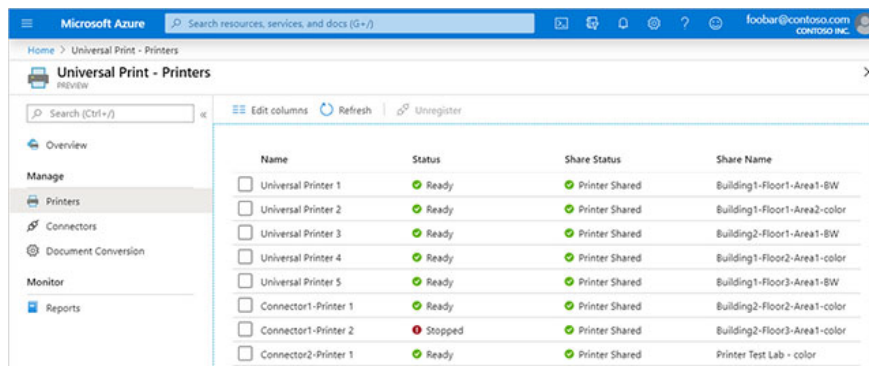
Microsoft Azure

Search resources, services, and docs (G+/)

foobar@contoso.com
CONTOSO INC.

Home > Universal Print - Printers

Universal Print - Printers
PREVIEW

Search (Ctrl+/)

«

Overview

Manage

Printers

Connectors

Document Conversion

Monitor

Reports

Edit columns | Refresh | Unregister

| | Name | Status | Share Status | Share Name |
|---|---|---|---|---|
| | Universal Printer 1 | Ready | Printer Shared | Building1-Floor1-Area1-BW |
| | Universal Printer 2 | Ready | Printer Shared | Building1-Floor1-Area2-color |
| | Universal Printer 3 | Ready | Printer Shared | Building2-Floor1-Area1-BW |
| | Universal Printer 4 | Ready | Printer Shared | Building1-Floor2-Area1-color |
| | Universal Printer 5 | Ready | Printer Shared | Building1-Floor3-Area1-BW |
| | Connector1-Printer 1 | Ready | Printer Shared | Building2-Floor2-Area1-color |
| | Connector1-Printer 2 | Stopped | Printer Shared | Building2-Floor3-Area1-color |
| | Connector2-Printer 1 | Ready | Printer Shared | Printer Test Lab - color |